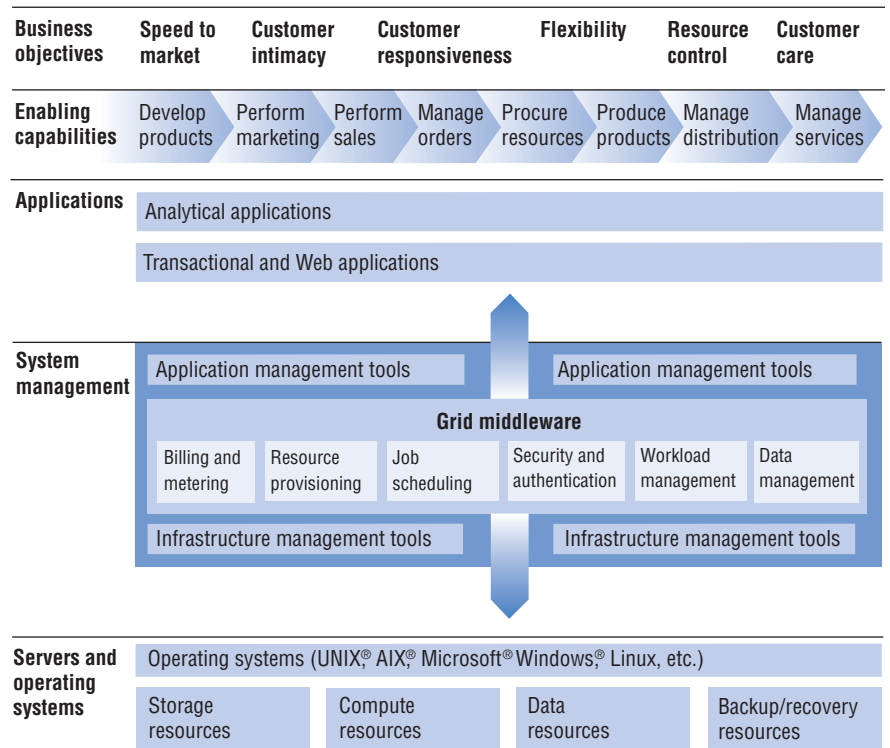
Business objectives

Speed to market

Customer intimacy

Customer responsiveness

Flexibility

Resource control

Customer care

Enabling capabilities

Develop products

Perform marketing

Perform sales

Manage orders

Procure resources

Produce products

Manage distribution

Manage services

Applications

Analytical applications

Transactional and Web applications

System management

Application management tools

Application management tools

Grid middleware

Billing and metering

Resource provisioning

Job scheduling

Security and authentication

Workload management

Data management

Infrastructure management tools

Infrastructure management tools

Servers and operating systems

Operating systems (UNIX,® AIX,® Microsoft® Windows,® Linux, etc.)

Storage resources

Compute resources

Data resources

Backup/recovery resources